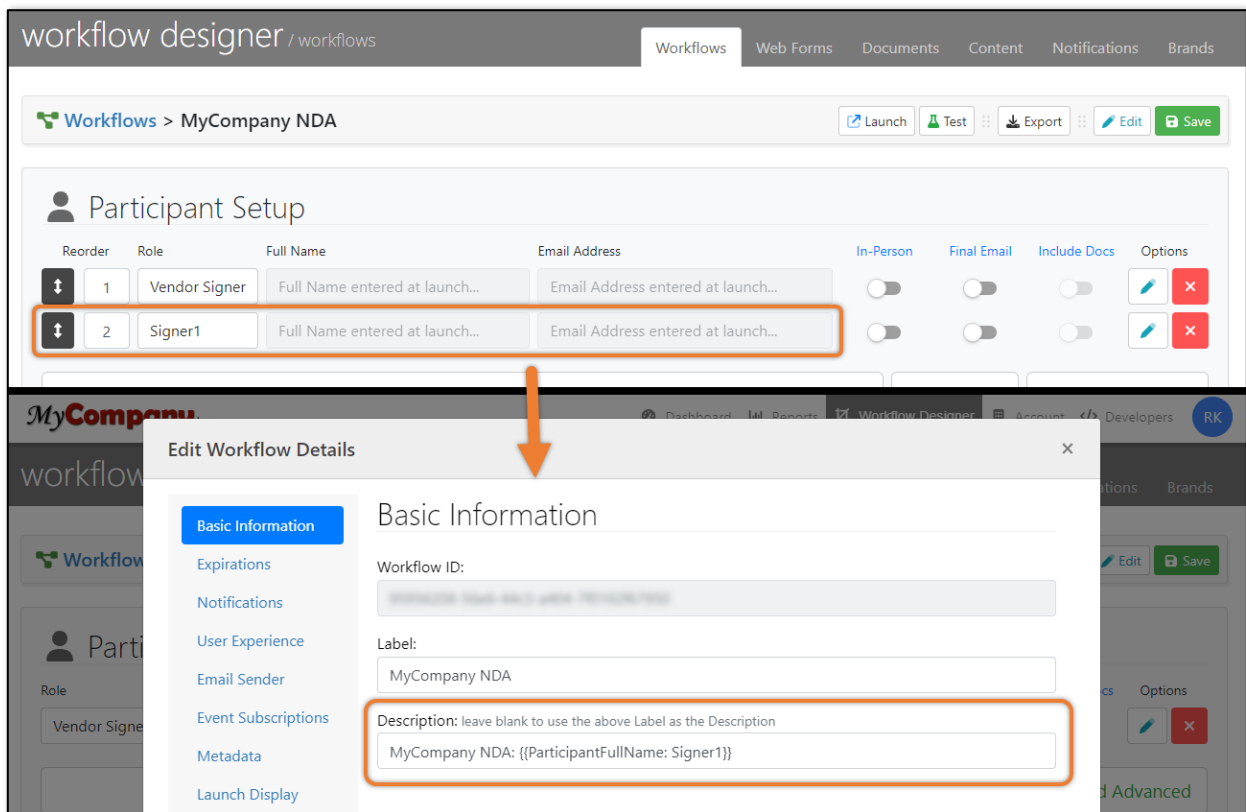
workflow designer / workflows

Workflows Web Forms Documents Content Notifications Brands

Workflows > MyCompany NDA

Launch Test Export Edit Save

Participant Setup

| Reorder | Role | Full Name | Email Address | In-Person | Final Email | Include Docs | Options |
|---|---|---|---|---|---|---|---|
| 1 | Vendor Signer | Full Name entered at launch... | Email Address entered at launch... | | | | |
| 2 | Signer1 | Full Name entered at launch... | Email Address entered at launch... | | | | |

MyCompany Dashboard Reports Workflow Designer Account Developers RK

workflow

ations Brands

Workflow

Edit Save

Parti

Role

Vendor Signe

Options

d Advanced

Edit Workflow Details

Basic Information
Expirations
Notifications
User Experience
Email Sender
Event Subscriptions
Metadata
Launch Display

Basic Information

Workflow ID:

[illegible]

Label:

MyCompany NDA

Description: leave blank to use the above Label as the Description

MyCompany NDA: {{ParticipantFullName: Signer1}}